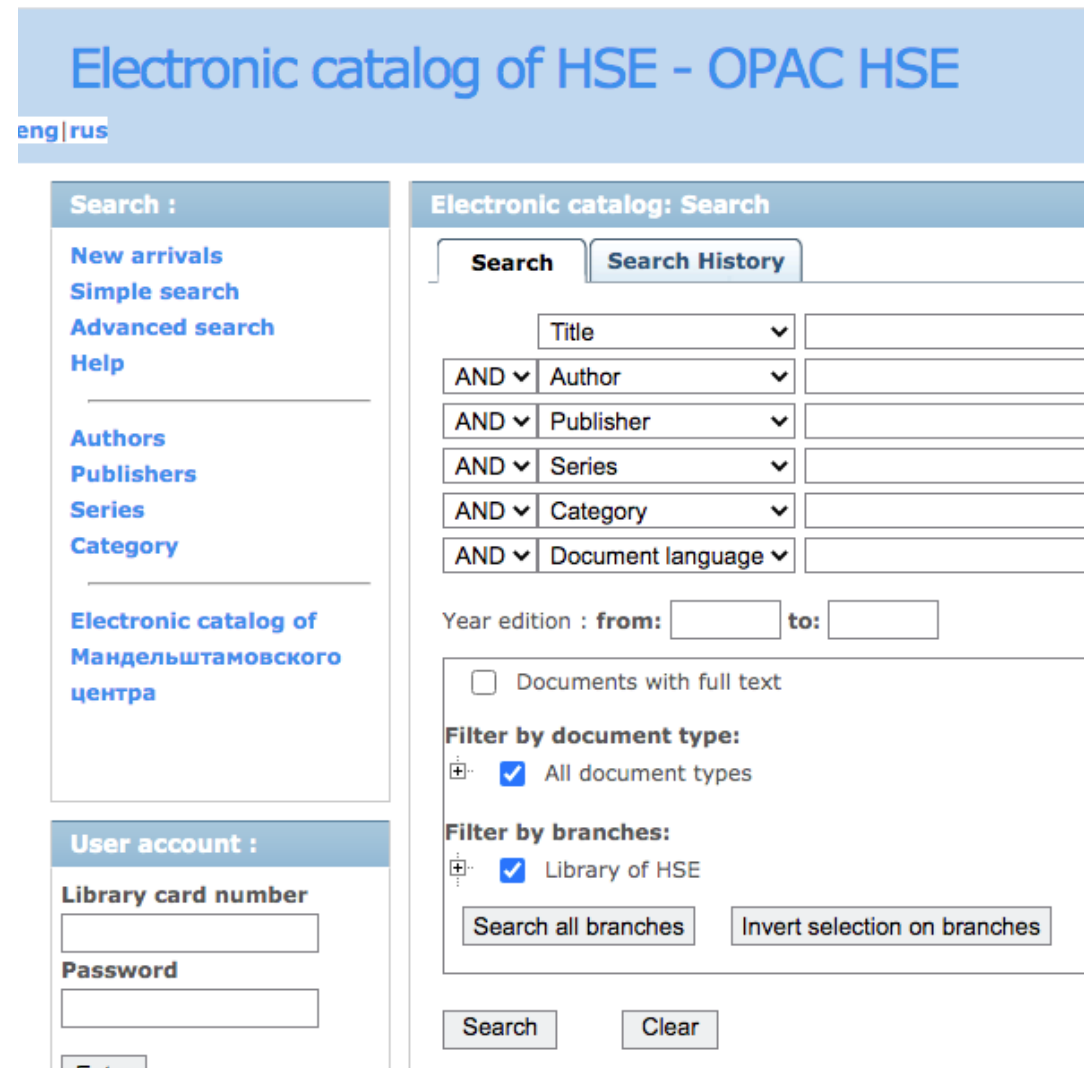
Electronic catalog of HSE - OPAC HSE

eng|rus

Search :

New arrivals
Simple search
Advanced search
Help

Authors
Publishers
Series
Category

Electronic catalog of Мандельштамовского центра

User account :

Library card number

Password

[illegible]

Electronic catalog: Search

Search | Search History

Title
AND Author
AND Publisher
AND Series
AND Category
AND Document language

Year edition : from: to:

Documents with full text

Filter by document type:
All document types

Filter by branches:
Library of HSE

Search all branches | Invert selection on branches

Search | Clear